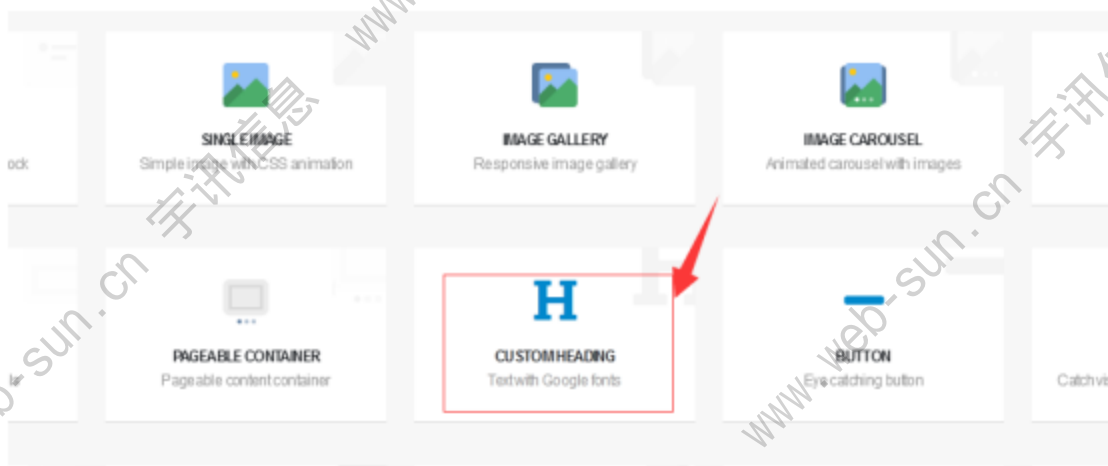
ock

SINGLE IMAGE
Simple image with CSS animation

IMAGE GALLERY
Responsive image gallery

IMAGE CAROUSEL
Animated carousel with images

r

PAGEABLE CONTAINER
Pageable content container

H
CUSTOM HEADING
Text with Google fonts

BUTTON
Eye catching button

Catch vi

www.web-sun.cn 宇讯信息
www.web-sun.cn 宇讯信息